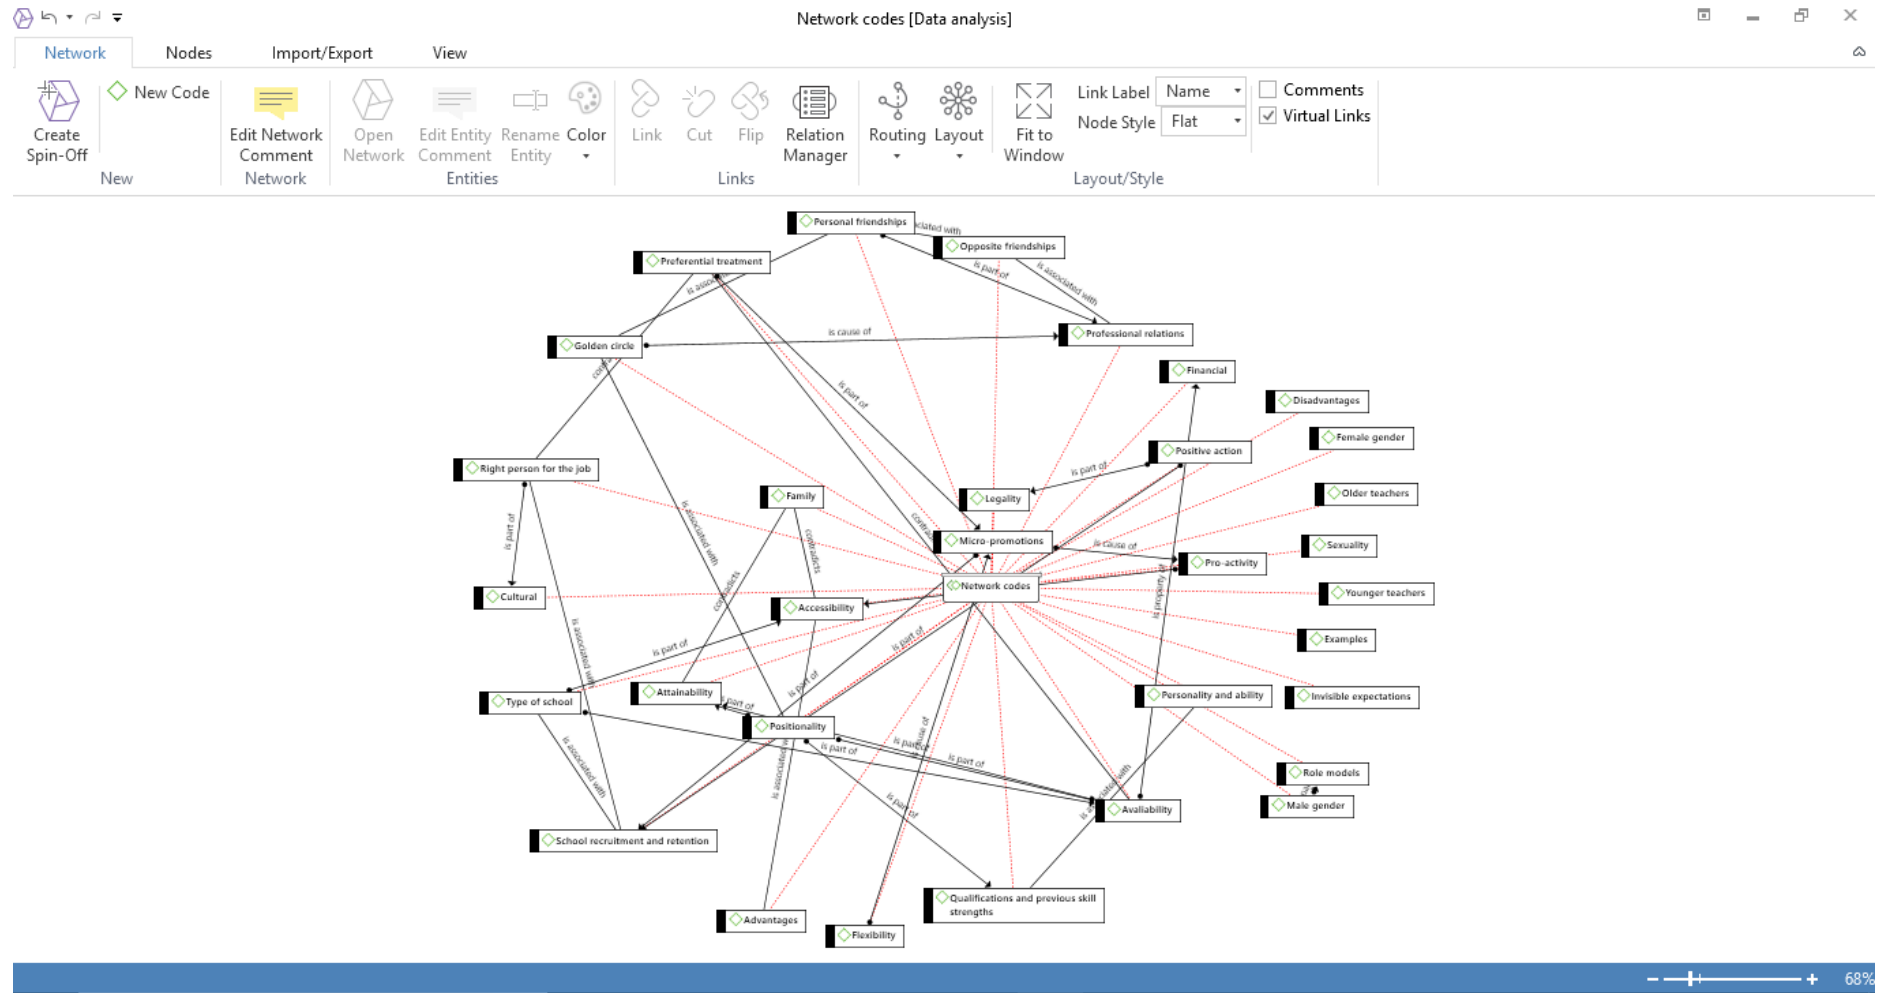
Network codes [Data analysis]

Network Nodes Import/Export View

Create Spin-Off
New Code
New
Edit Network Comment
Network
Open Network
Edit Entity Comment
Rename Entity
Color
Entities
Link
Cut
Flip
Relation Manager
Links
Routing
Layout
Fit to Window
Link Label Name
Node Style Flat
Comments
Virtual Links
Layout/Style

Personal friendships
Opposite friendships
Preferential treatment
Golden circle
Professional relations
Financial
Disadvantages
Female gender
Positive action
Right person for the job
Family
Legality
Older teachers
Micro-promotions
Sexuality
Pro-activity
Network codes
Cultural
Accessibility
Younger teachers
Examples
Attainability
Type of school
Positionality
Personality and ability
Invisible expectations
Role models
Male gender
Availability
School recruitment and retention
Qualifications and previous skill strengths
Advantages
Flexibility

is cause of
is part of
is associated with
is part of
is part of
is associated with
is part of
is cause of
is part of
contradicts
contradicts
is associated with
is associated with
is part of
is part of
is part of
is part of
is part of
is part of
is cause of
is part of
is part of
is associated with
is associated with
is part of

68%